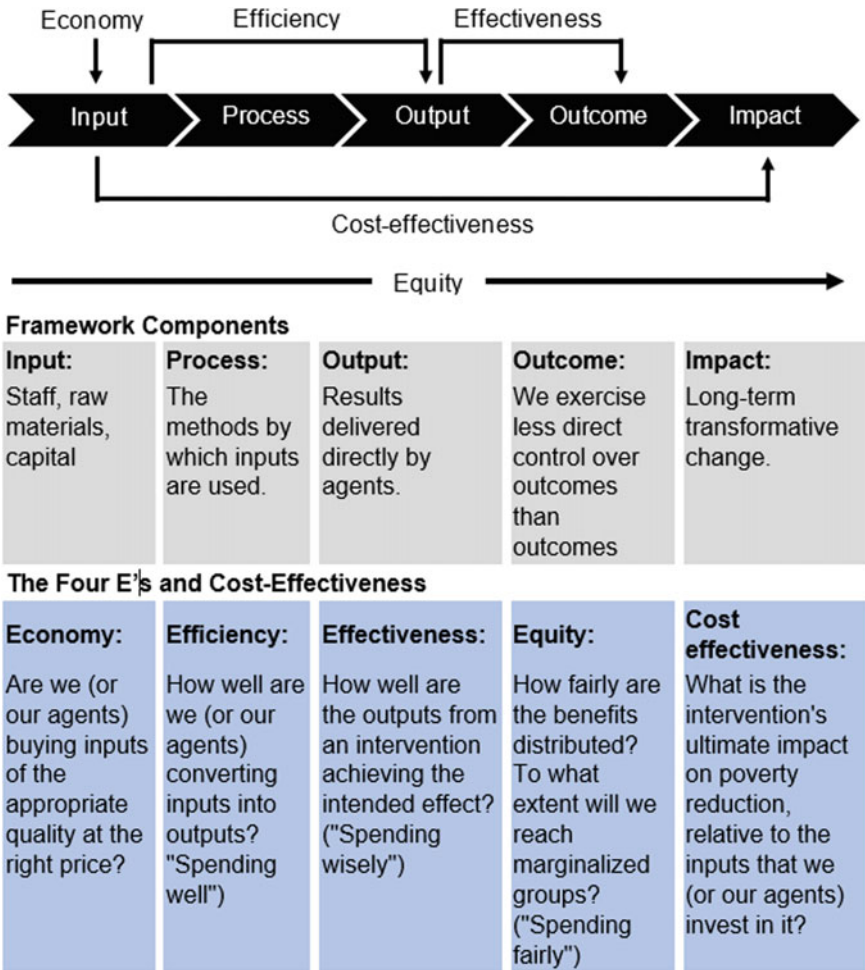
Economy Efficiency Effectiveness

Input Process Output Outcome Impact

Cost-effectiveness

Equity

Framework Components

| Input: | Process: | Output: | Outcome: | Impact: |
|---|---|---|---|---|
| Staff, raw materials, capital | The methods by which inputs are used. | Results delivered directly by agents. | We exercise less direct control over outcomes than outcomes | Long-term transformative change. |

The Four E's and Cost-Effectiveness

| Economy: | Efficiency: | Effectiveness: | Equity: | Cost effectiveness: |
|---|---|---|---|---|
| Are we (or our agents) buying inputs of the appropriate quality at the right price? | How well are we (or our agents) converting inputs into outputs? "Spending well") | How well are the outputs from an intervention achieving the intended effect? ("Spending wisely") | How fairly are the benefits distributed? To what extent will we reach marginalized groups? ("Spending fairly") | What is the intervention's ultimate impact on poverty reduction, relative to the inputs that we (or our agents) invest in it? |